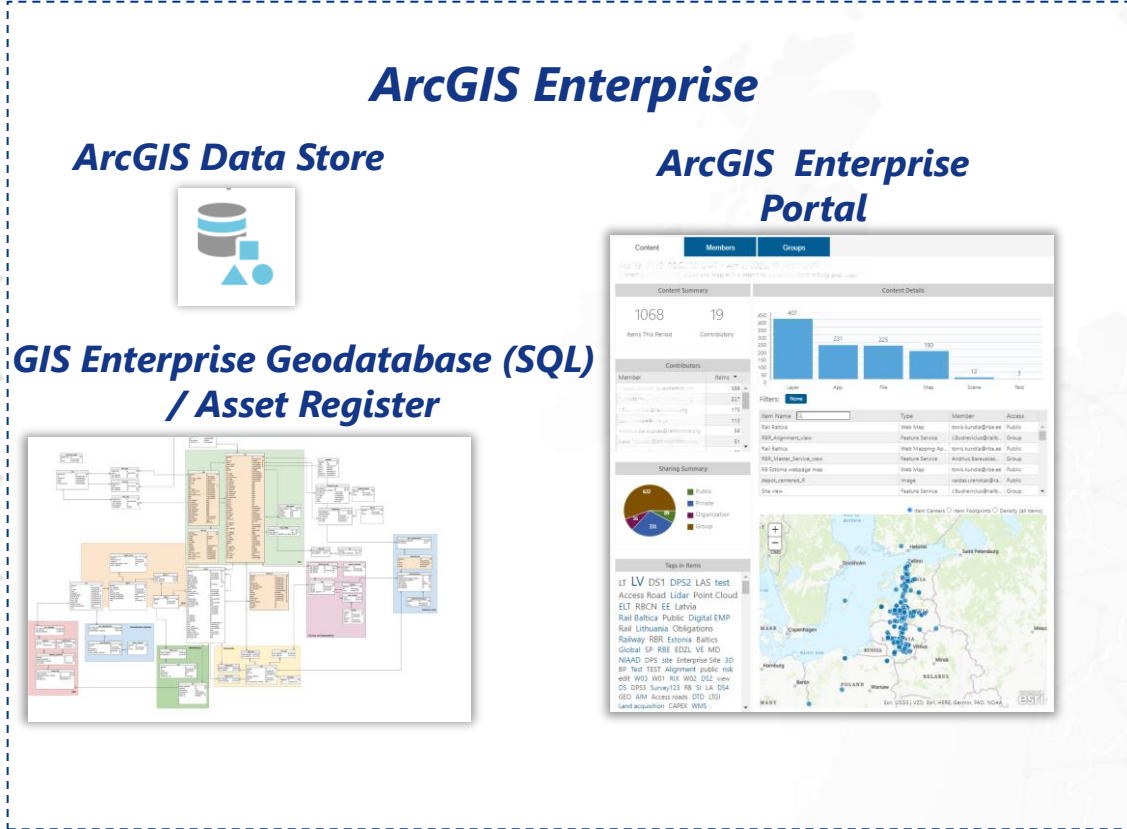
ArcGIS Enterprise

ArcGIS Data Store

ArcGIS Enterprise Portal

GIS Enterprise Geodatabase (SQL) / Asset Register

Content | Members | Groups

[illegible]

Content Summary

1068
Items This Period

19
Contributors

Contributors

| Member | Items |
|---|---|
| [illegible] | 388 |
| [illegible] | 227 |
| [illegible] | 175 |
| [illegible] | 113 |
| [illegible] | 58 |
| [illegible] | 51 |

Sharing Summary

Public
Private
Organization
Group

Tags in Items

LT LV DS1 DPS2 LAS test Access Road Lidar Point Cloud ELT RBCN EE Latvia Rail Baltica Public Digital EMP Rail Lithuania Obligations Railway RBR Estonia Baltics Global SP RBE EDZL VE MD NIAAD DPS site Enterprise Site 3D BP Test TEST Alignment public risk edit W03 W01 RIX W02 DS2 view DS DPS3 Survey123 RB SI LA DS4 GEO AIM Access roads DTD LTGI Land acquisition CAPEX WMS

Content Details

| 407 | 231 | 225 | 190 | 12 | 3 |
|---|---|---|---|---|---|
| Layer | App | File | Map | Scene | Tool |

Filters: None

| Item Name | Type | Member | Access |
|---|---|---|---|
| Rail Baltica | Web Map | tonis.kundla@rbe.ee | Public |
| RBR_Alignment_view | Feature Service | c.budreicius@railb... | Group |
| Rail Baltica | Web Mapping Ap... | tonis.kundla@rbe.ee | Public |
| RBR_Master_Service_view | Feature Service | Andrius.Barauskas... | Group |
| RB Estonia webpage map | Web Map | tonis.kundla@rbe.ee | Public |
| depot_centered_R | Image | raidas.ulevicius@ra... | Public |
| Site view | Feature Service | c.budreicius@railb... | Group |

Item Centers ○ Item Footprints ○ Density (all items)

Helsinki
Saint Petersburg
Stockholm
Copenhagen
Hamburg
Berlin
POLAND
Warsaw
Minsk
BELARUS
Vilnius
RUSSIA
Esri, USGS | VZD, Esri, HERE, Garmin, FAO, NOAA
esri